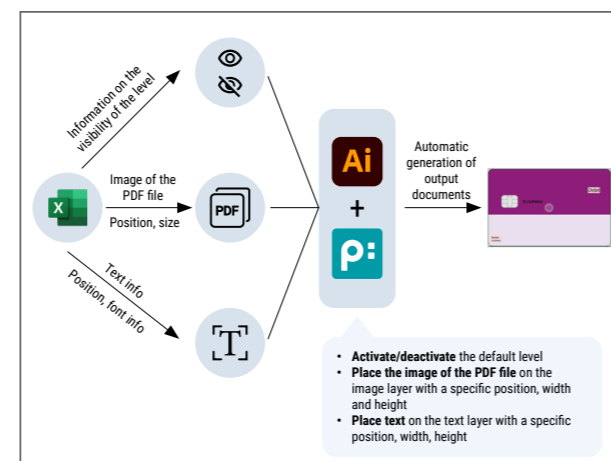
Infomation on the visibility of the level

X

Image of the PDF file

Position, size

PDF

Text info

Position, font info

[T]

Ai

+

p:

Automatic generation of output documents

• **Activate/deactivate** the default level
• **Place the image of the PDF file** on the image layer with a specific position, width and height
• **Place text** on the text layer with a specific position, width, height